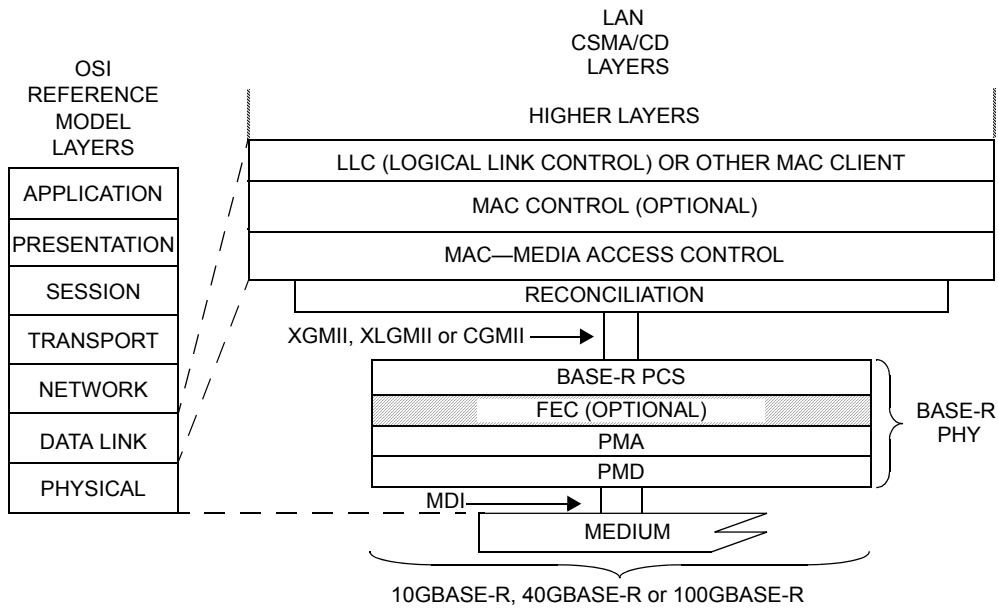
OSI REFERENCE MODEL LAYERS

APPLICATION
PRESENTATION
SESSION
TRANSPORT
NETWORK
DATA LINK
PHYSICAL

LAN CSMA/CD LAYERS

HIGHER LAYERS
LLC (LOGICAL LINK CONTROL) OR OTHER MAC CLIENT
MAC CONTROL (OPTIONAL)
MAC—MEDIA ACCESS CONTROL
RECONCILIATION

XGMII, XLGMII or CGMII

BASE-R PCS
FEC (OPTIONAL)
PMA
PMD

BASE-R PHY

MDI

MEDIUM

10GBASE-R, 40GBASE-R or 100GBASE-R